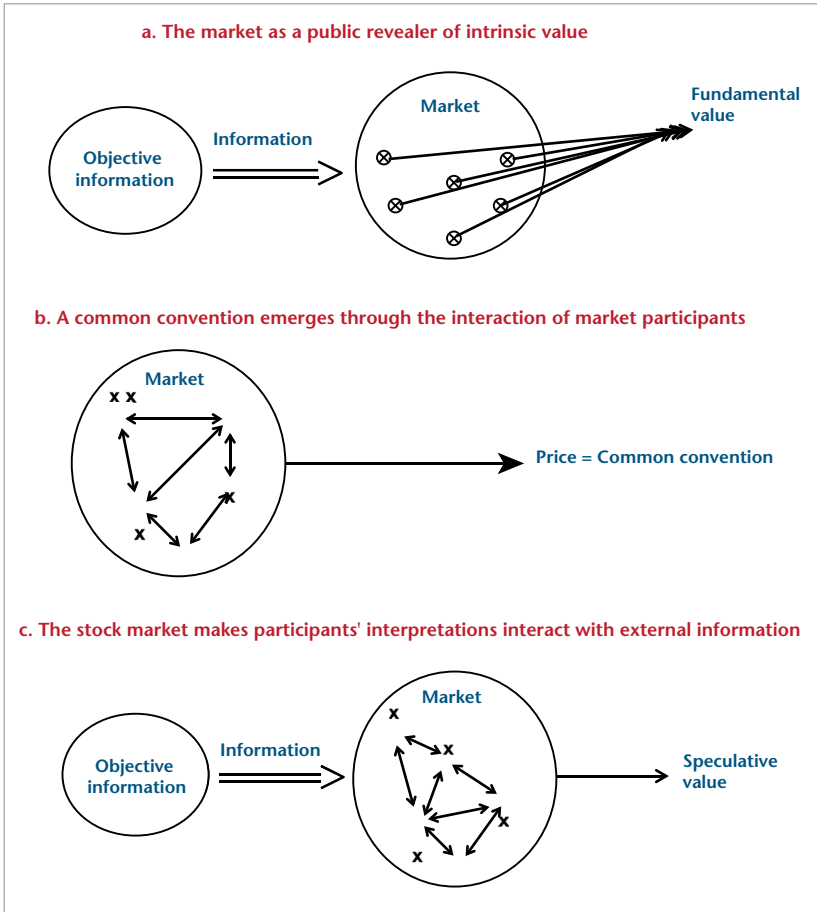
a. The market as a public revealer of intrinsic value

Objective information

Information

Market

Fundamental value

b. A common convention emerges through the interaction of market participants

Market

x x

x

x

Price = Common convention

c. The stock market makes participants' interpretations interact with external information

Objective information

Information

Market

x

x

x

x

Speculative value